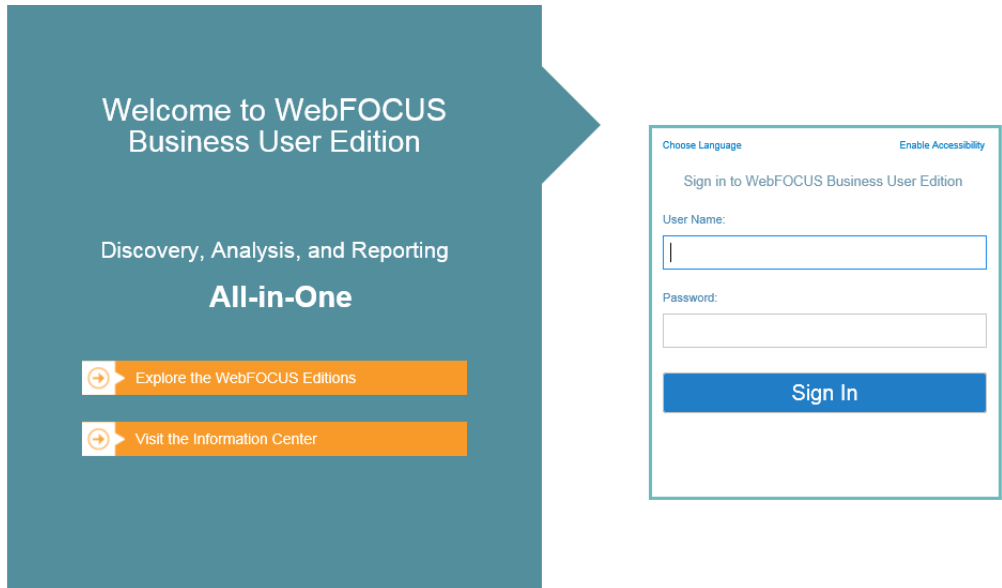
Welcome to WebFOCUS Business User Edition

Discovery, Analysis, and Reporting

All-in-One

Explore the WebFOCUS Editions

Visit the Information Center

Choose Language

Enable Accessibility

Sign in to WebFOCUS Business User Edition

User Name:

Password:

Sign In